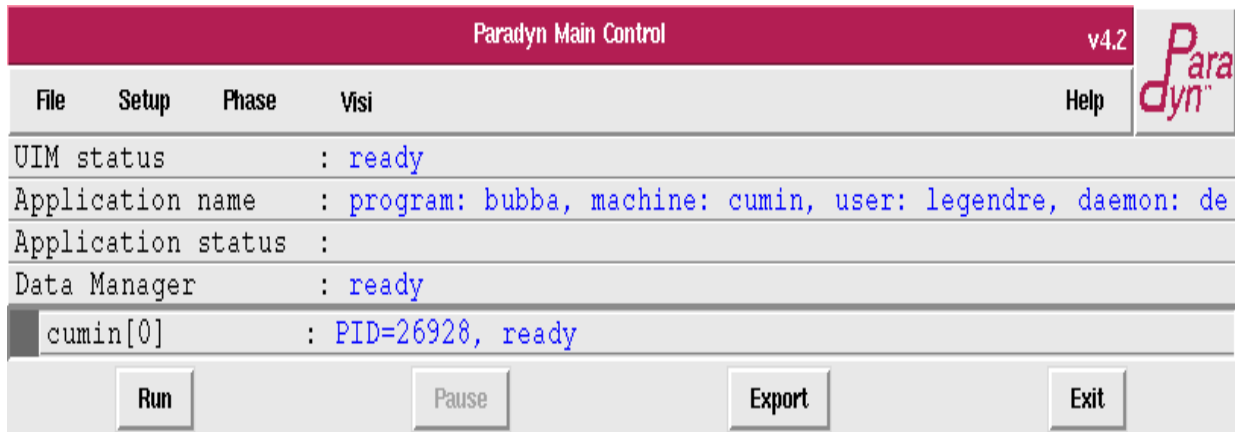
Paradyn Main Control

v4.2

Paradyn™

File Setup Phase Visi Help

UIM status : ready
Application name : program: bubba, machine: cumin, user: legendre, daemon: de
Application status :
Data Manager : ready
cumin[0] : PID=26928, ready

Run Pause Export Exit